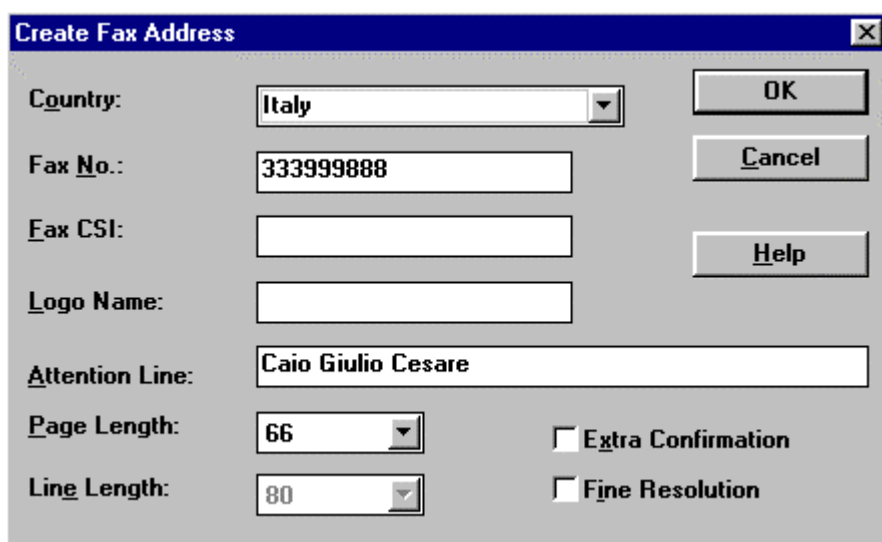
Create Fax Address

Country: Italy

Fax No.: 333999888

Fax CSI:

Logo Name:

Attention Line: Caio Giulio Cesare

Page Length: 66

Line Length: 80

OK

Cancel

Help

Extra Confirmation

Fine Resolution